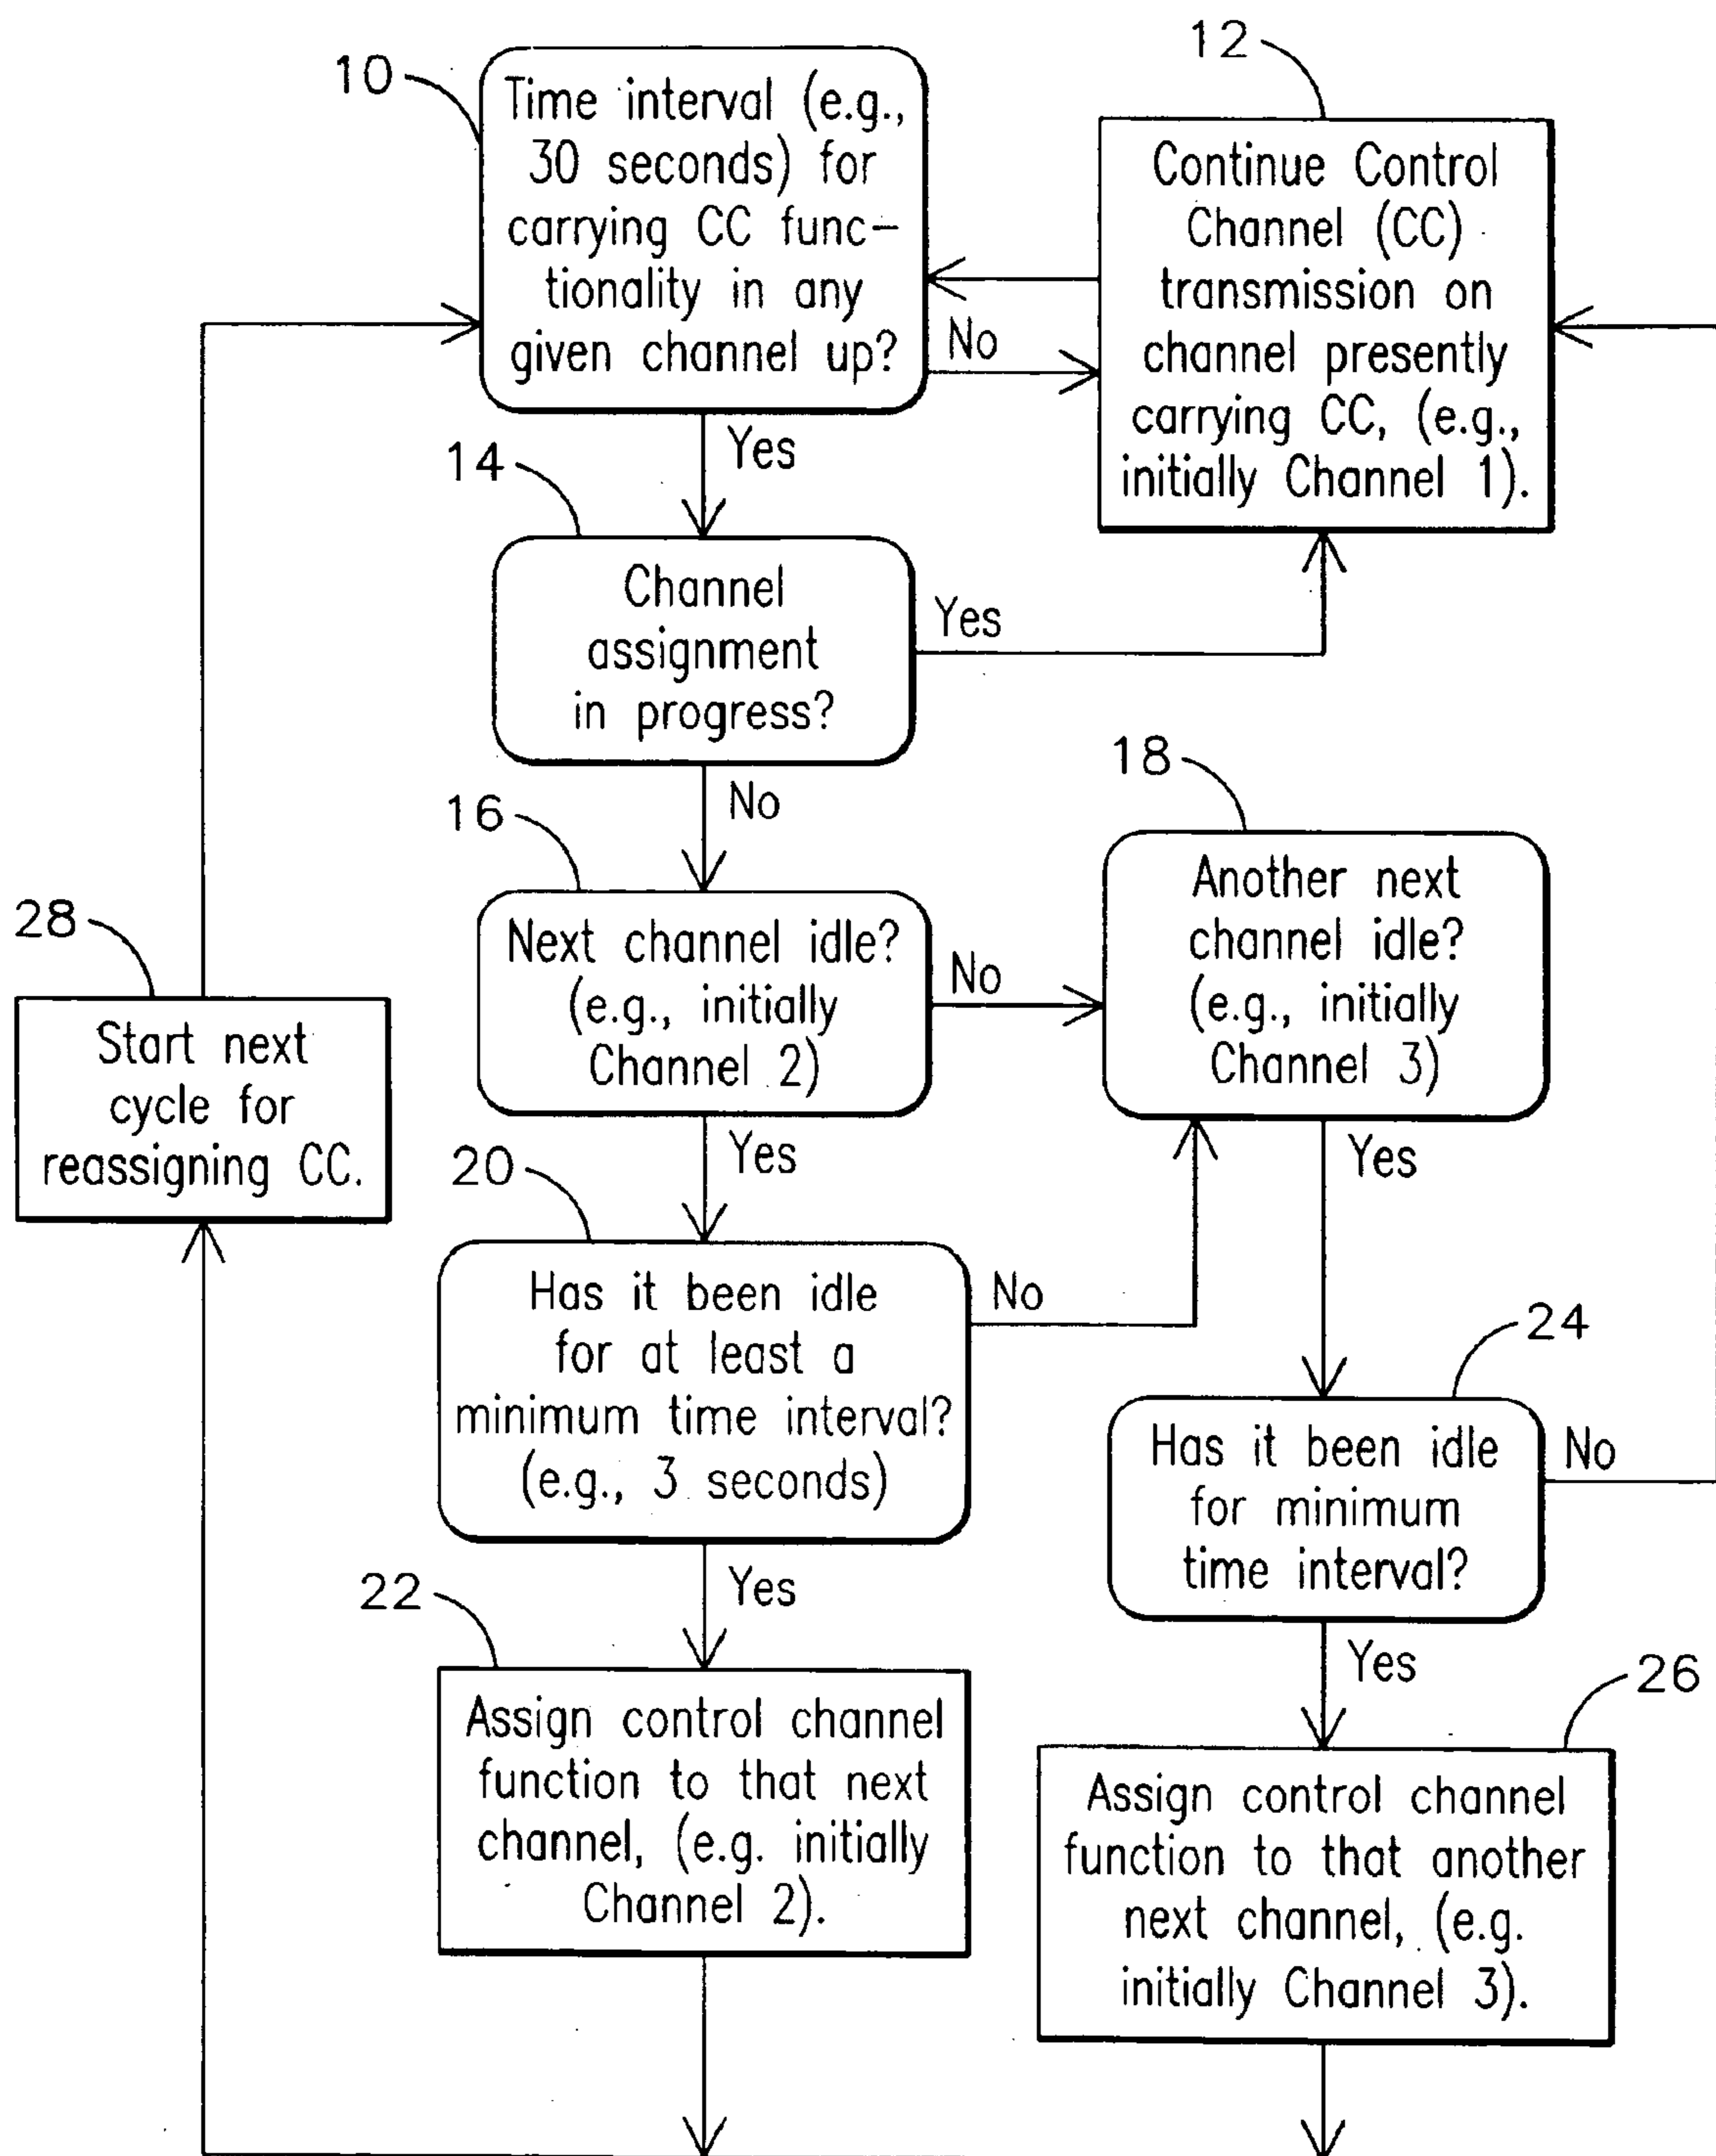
10

Time interval (e.g., 30 seconds) for carrying CC functionality in any given channel up?

12

Continue Control Channel (CC) transmission on channel presently carrying CC, (e.g., initially Channel 1).

No

Yes

14

Channel assignment in progress?

Yes

No

16

Next channel idle? (e.g., initially Channel 2)

No

18

Another next channel idle? (e.g., initially Channel 3)

28

Start next cycle for reassigning CC.

Yes

20

Has it been idle for at least a minimum time interval? (e.g., 3 seconds)

No

Yes

24

Has it been idle for minimum time interval?

No

Yes

22

Assign control channel function to that next channel, (e.g. initially Channel 2).

Yes

26

Assign control channel function to that another next channel, (e.g. initially Channel 3).